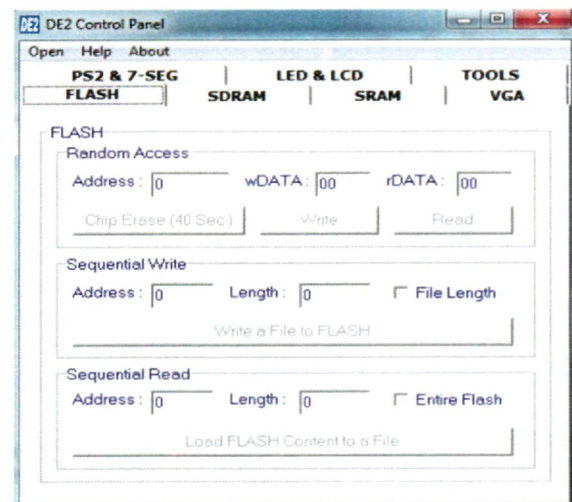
DE2 Control Panel

Open Help About

PS2 & 7-SEG | LED & LCD | TOOLS
FLASH | SDRAM | SRAM | VGA

FLASH

Random Access

Address : 0 wDATA : 00 rDATA : 00

Chip Erase (40 Sec) Write Read

Sequential Write

Address : 0 Length : 0 File Length

Write a File to FLASH

Sequential Read

Address : 0 Length : 0 Entire Flash

Load FLASH Content to a File